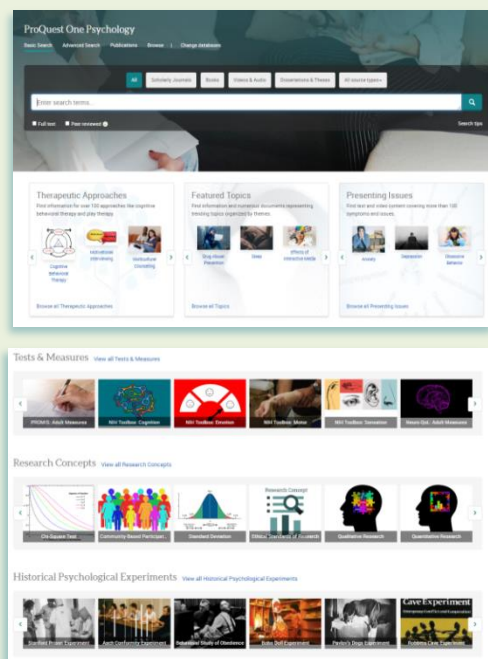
ProQuest One Psychology

Basic Search Advanced Search Publications Browse | Change databases

All Scholarly Journals Books Videos & Audio Dissertations & Theses All source types

Enter search terms...

Full text Peer reviewed

Search tips

Therapeutic Approaches

Find information for over 100 approaches like cognitive behavioral therapy and play therapy.

Cognitive Behavior Therapy

Motivational Interviewing

Multicultural Counseling

Browse all Therapeutic Approaches

Featured Topics

Find information and curated documents representing trending topics organized by themes.

Drug Abuse Prevention

Stress

Effects of Interactive Media

Browse all Topics

Presenting Issues

Find text and video content covering more than 100 symptoms and issues.

Anxiety

Depression

Obsessive Behavior

Browse all Presenting Issues

Tests & Measures View all Tests & Measures

PROMIS: Adult Measures

NIH Toolbox: Cognition

NIH Toolbox: Emotion

NIH Toolbox: Motor

NIH Toolbox: Sensation

Neuro-QoL: Adult Measures

Research Concepts View all Research Concepts

Chi-Square Test

Community-Based Participat...

Standard Deviation

Research Concept

Ethical Standards of Research

Qualitative Research

Quantitative Research

Historical Psychological Experiments View all Historical Psychological Experiments

Stanford Prison Experiment

Asch Conformity Experiment

Behavioral Study of Obedience

Bobo Doll Experiment

Pavlov's Dogs Experiment

Cave Experiment

Robbers Cave Experiment